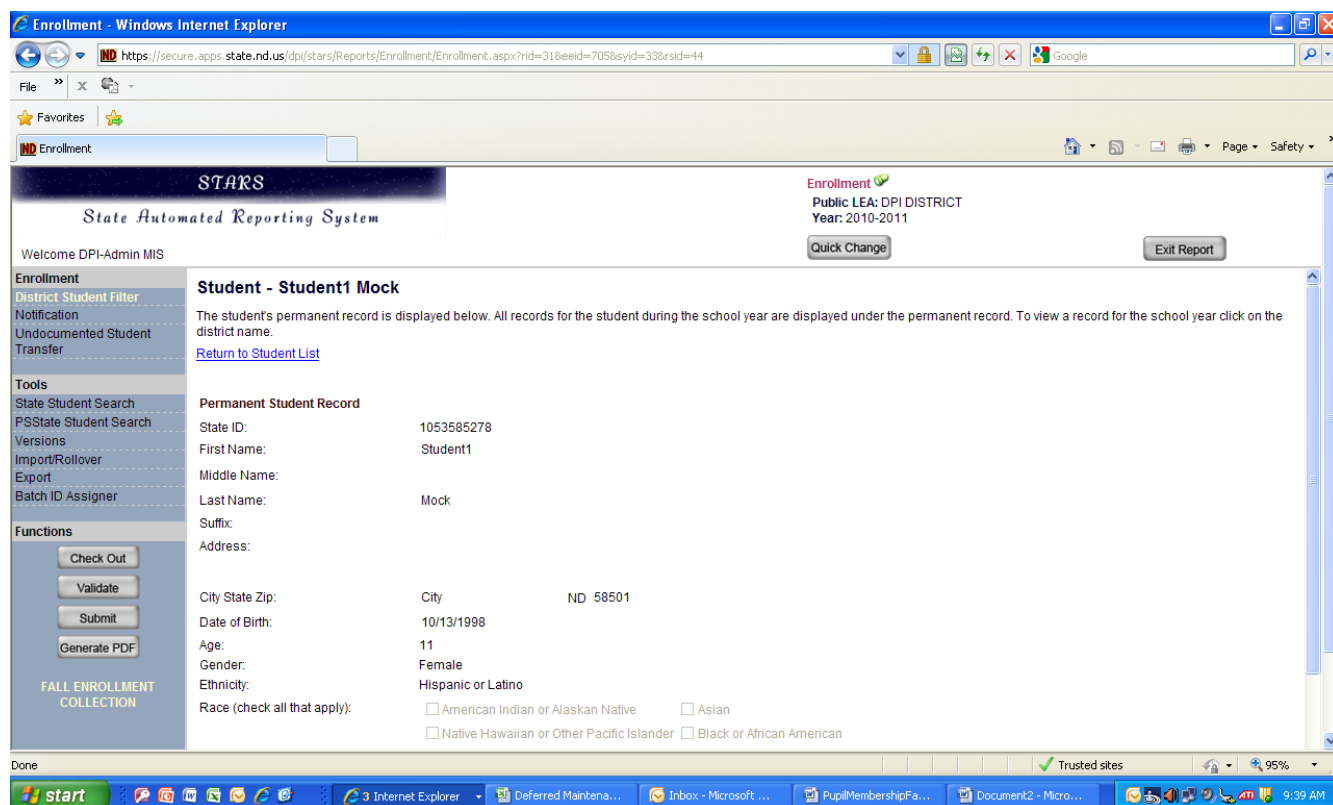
Enrollment - Windows Internet Explorer

https://secure.apps.state.nd.us/dpi/stars/Reports/Enrollment/Enrollment.aspx?rid=31&eeid=705&syid=33&rsid=44

Google

File

Favorites

Enrollment

Page ▾ Safety ▾

STARS
State Automated Reporting System

Welcome DPI-Admin MIS

Enrollment
Public LEA: DPI DISTRICT
Year: 2010-2011

Quick Change

Exit Report

Enrollment
District Student Filter
Notification
Undocumented Student Transfer

Tools
State Student Search
PSState Student Search
Versions
Import/Rollover
Export
Batch ID Assigner

Functions
Check Out
Validate
Submit
Generate PDF

FALL ENROLLMENT COLLECTION

Student - Student1 Mock

The student's permanent record is displayed below. All records for the student during the school year are displayed under the permanent record. To view a record for the school year click on the district name.

Return to Student List

Permanent Student Record

| | | |
|---|---|---|
| State ID: | 1053585278 | |
| First Name: | Student1 | |
| Middle Name: | | |
| Last Name: | Mock | |
| Suffix: | | |
| Address: | | |
| City State Zip: | City | ND 58501 |
| Date of Birth: | 10/13/1998 | |
| Age: | 11 | |
| Gender: | Female | |
| Ethnicity: | Hispanic or Latino | |
| Race (check all that apply): | American Indian or Alaskan Native | Asian |
| | Native Hawaiian or Other Pacific Islander | Black or African American |

Done

Trusted sites

95%

start

3 Internet Explorer

Deferred Maintena...

Inbox - Microsoft ...

PupilMembershipFa...

Document2 - Micro...

9:39 AM